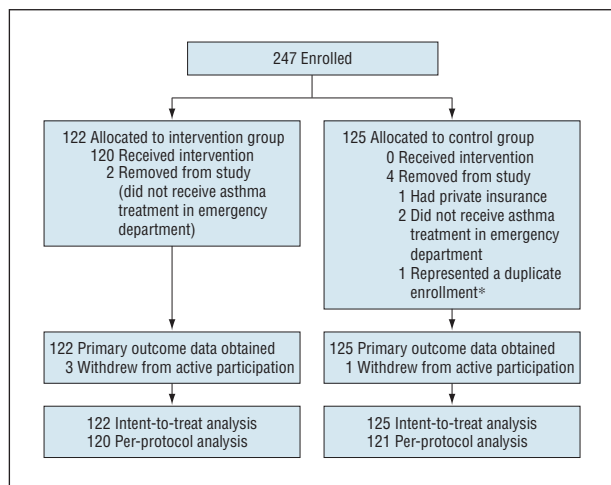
247 Enrolled

122 Allocated to intervention group
120 Received intervention
2 Removed from study
(did not receive asthma treatment in emergency department)

125 Allocated to control group
0 Received intervention
4 Removed from study
1 Had private insurance
2 Did not receive asthma treatment in emergency department
1 Represented a duplicate enrollment*

122 Primary outcome data obtained
3 Withdrew from active participation

125 Primary outcome data obtained
1 Withdrew from active participation

122 Intent-to-treat analysis
120 Per-protocol analysis

125 Intent-to-treat analysis
121 Per-protocol analysis